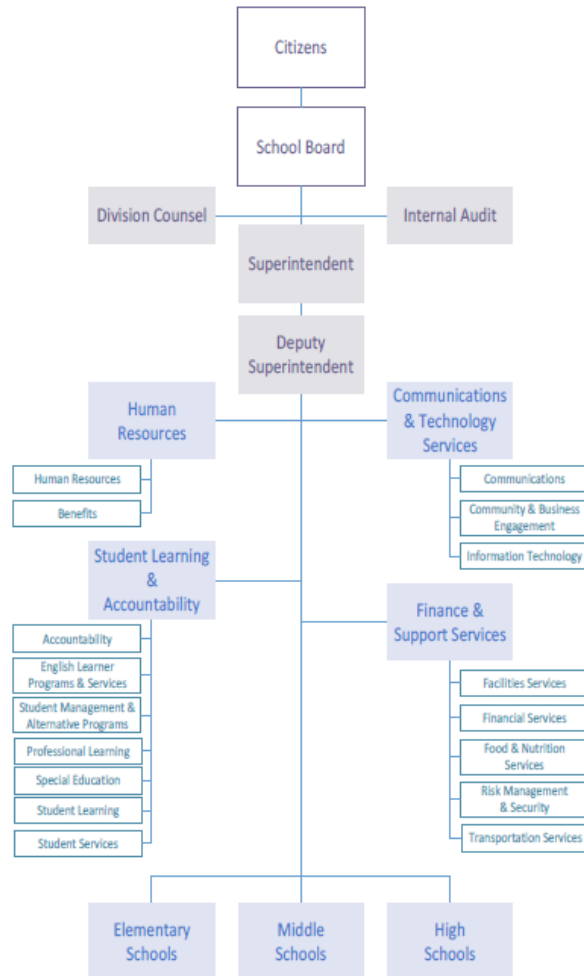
Citizens

School Board

Division Counsel

Internal Audit

Superintendent

Deputy Superintendent

Human Resources

Human Resources

Benefits

Communications & Technology Services

Communications

Community & Business Engagement

Information Technology

Student Learning & Accountability

Accountability

English Learner Programs & Services

Student Management & Alternative Programs

Professional Learning

Special Education

Student Learning

Student Services

Finance & Support Services

Facilities Services

Financial Services

Food & Nutrition Services

Risk Management & Security

Transportation Services

Elementary Schools

Middle Schools

High Schools